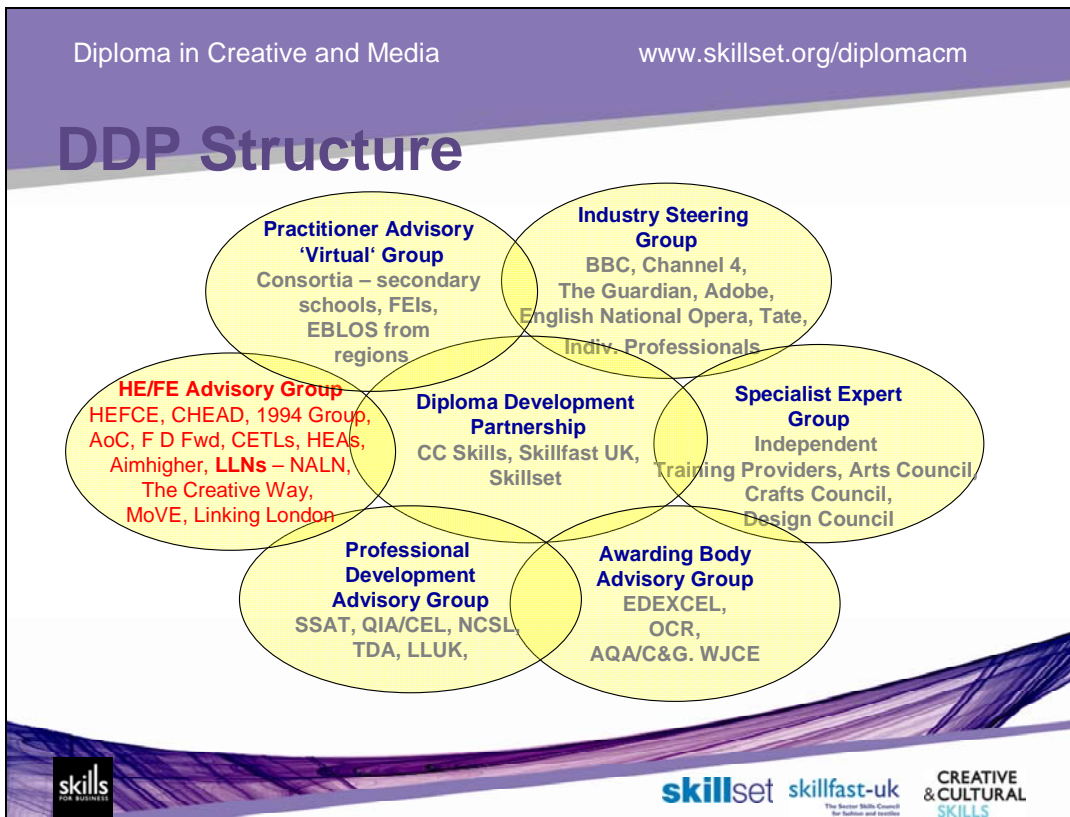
Diploma in Creative and Media www.skillset.org/diplomacm

DDP Structure

Practitioner Advisory 'Virtual' Group
Consortia – secondary schools, FEIs, EBLOS from regions

Industry Steering Group
BBC, Channel 4, The Guardian, Adobe, English National Opera, Tate, Indiv. Professionals

HE/FE Advisory Group
HEFCE, CHEAD, 1994 Group, AoC, F D Fwd, CETLs, HEAs, Aimhigher, LLNs – NALN, The Creative Way, MoVE, Linking London

Diploma Development Partnership
CC Skills, Skillfast UK, Skillset

Specialist Expert Group
Independent Training Providers, Arts Council, Crafts Council, Design Council

Professional Development Advisory Group
SSAT, QIA/CEL, NCSL, TDA, LLUK,

Awarding Body Advisory Group
EDEXCEL, OCR, AQA/C&G. WJCE

skills FOR BUSINESS

skillset skillfast-uk The Sector Skills Council for fashion and textiles CREATIVE & CULTURAL SKILLS